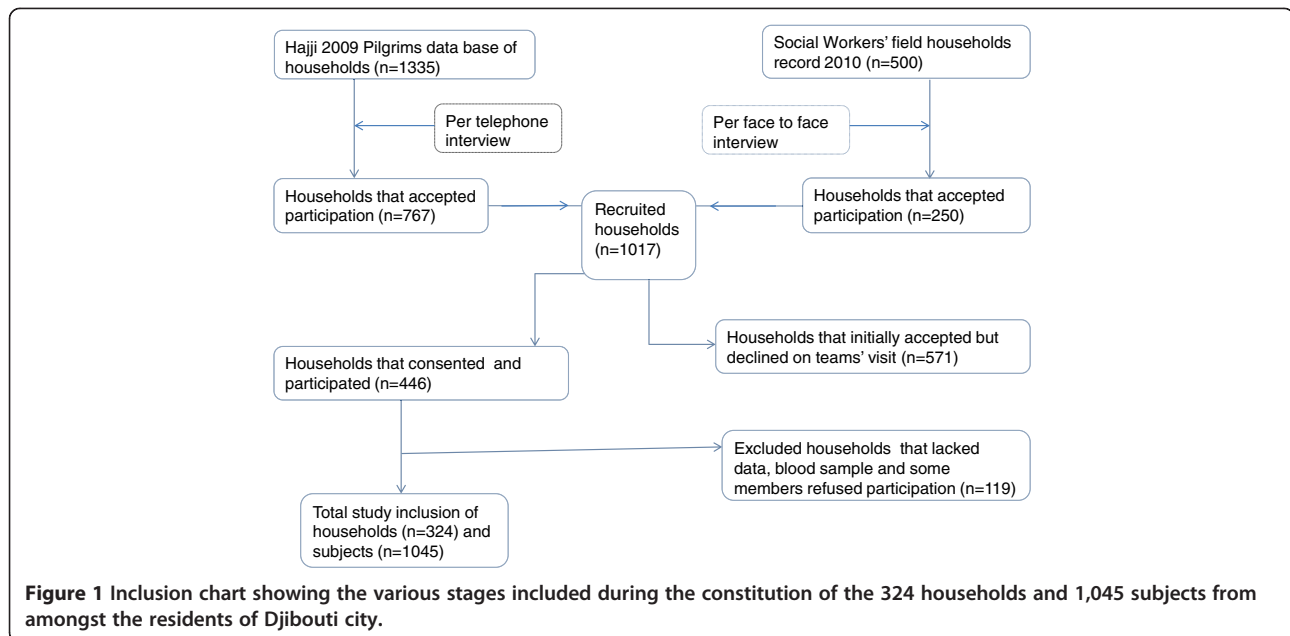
Hajji 2009 Pilgrims data base of households (n=1335)

Per telephone interview

Households that accepted participation (n=767)

Social Workers' field households record 2010 (n=500)

Per face to face interview

Households that accepted participation (n=250)

Recruited households (n=1017)

Households that initially accepted but declined on teams' visit (n=571)

Households that consented and participated (n=446)

Excluded households that lacked data, blood sample and some members refused participation (n=119)

Total study inclusion of households (n=324) and subjects (n=1045)

**Figure 1 Inclusion chart showing the various stages included during the constitution of the 324 households and 1,045 subjects from amongst the residents of Djibouti city.**